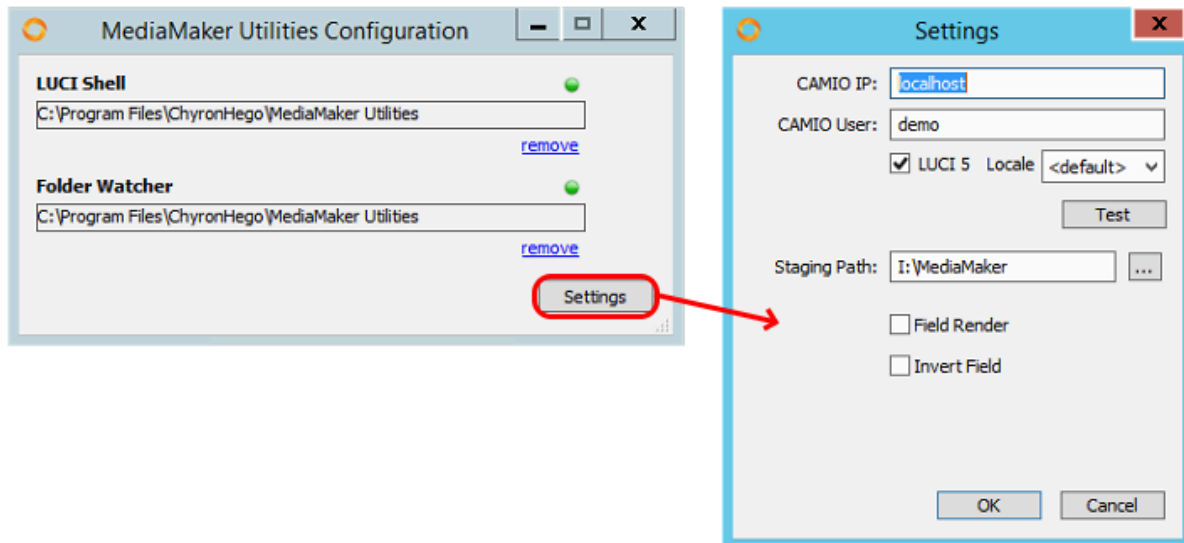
MediaMaker Utilities Configuration

LUCI Shell

C:\Program Files\ChyronHego\MediaMaker Utilities

remove

Folder Watcher

C:\Program Files\ChyronHego\MediaMaker Utilities

remove

Settings

Settings

CAMIO IP: localhost

CAMIO User: demo

LUCI 5 Locale <default>

Test

Staging Path: I:\MediaMaker ...

Field Render

Invert Field

OK Cancel